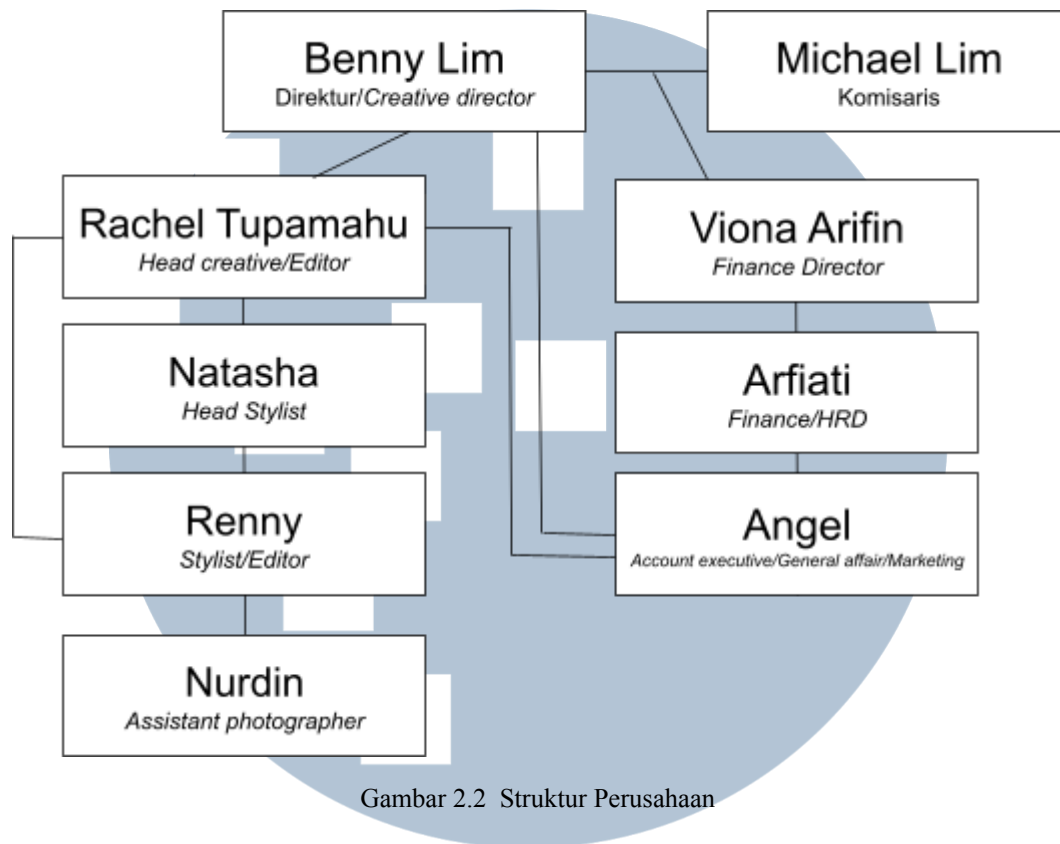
Benny Lim
Direktur/Creative director

Michael Lim
Komisaris

Rachel Tupamahu
Head creative/Editor

Viona Arifin
Finance Director

Natasha
Head Stylist

Arfiati
Finance/HRD

Renny
Stylist/Editor

Angel
Account executive/General affair/Marketing

Nurdin
Assistant photographer

Gambar 2.2 Struktur Perusahaan